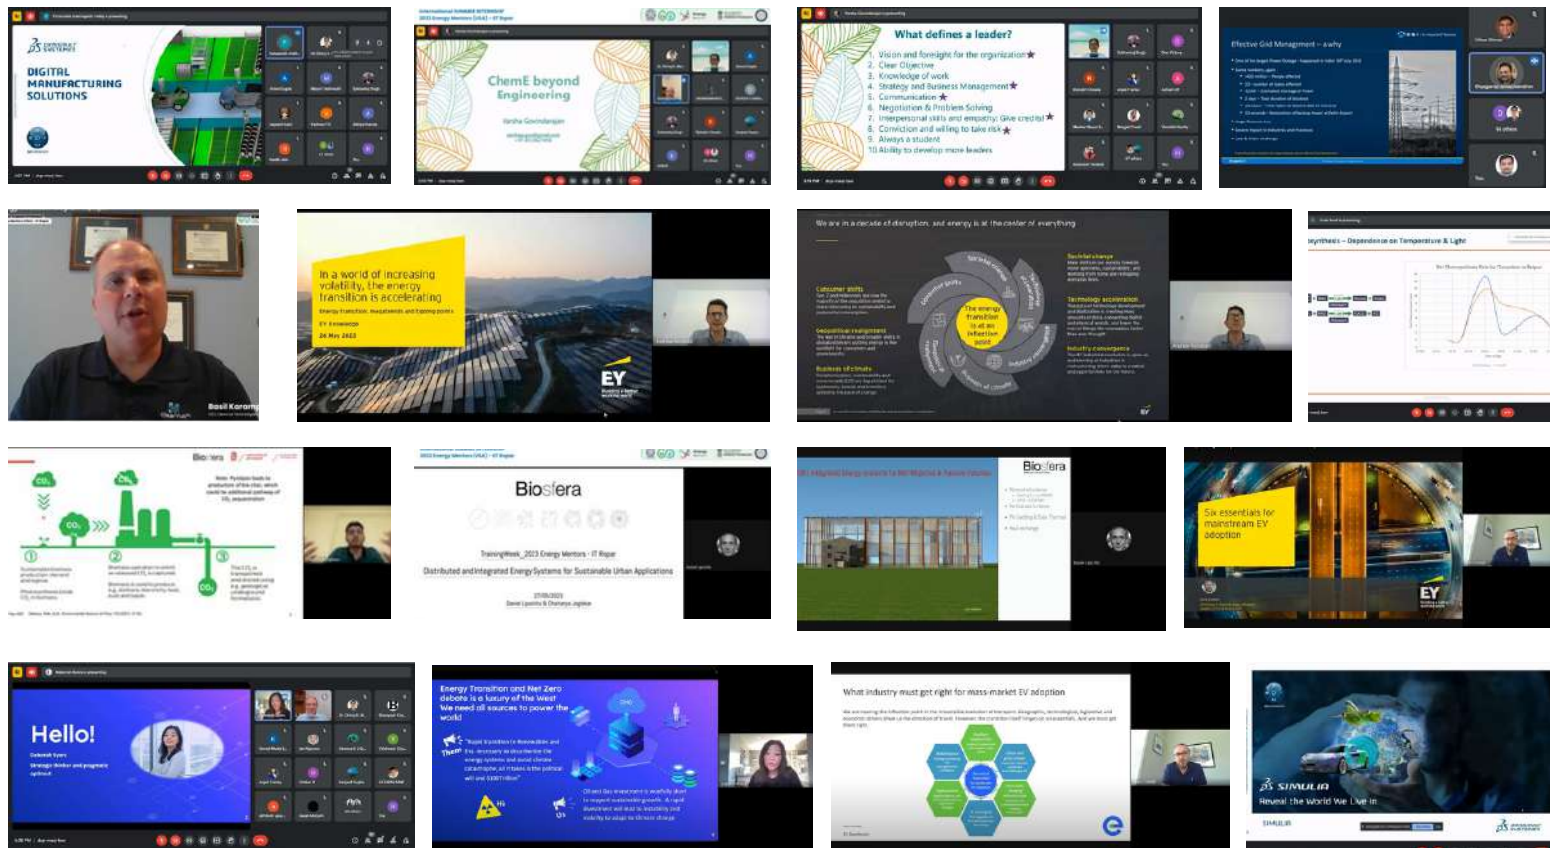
DASSAULT SYSTEMES

DIGITAL MANUFACTURING SOLUTIONS

International SUMMER INTERNSHIP 2023 Energy Mentors (USA) - IIT Ropar

ChemE beyond Engineering

Varsha Govindarajan

What defines a leader?

1. Vision and foresight for the organization
2. Clear Objective
3. Knowledge of work
4. Strategy and Business Management
5. Communication
6. Negotiation & Problem Solving
7. Interpersonal skills and empathy; Give credits!
8. Conviction and willing to take risk
9. Always a student
10. Ability to develop more leaders

Effective Grid Management – a why

Basil Karam

In a world of increasing volatility, the energy transition is accelerating

EY

We are in a decade of disruption, and energy is at the center of everything

The energy transition is at an inflection point

Synthesis – Dependence on Temperature & Light

Biosfera

$CO_2$

$CO_2$

$CO_2$

$CO_2$

1

2

3

Biosfera

TrainingWeek_2023 Energy Mentors - IIT Ropar

Distributed and Integrated Energy Systems for Sustainable Urban Applications

Biosfera

Six essentials for mainstream EV adoption

EY

Hello!

Energy Transition and Net Zero debate is a luxury of the West
We need all sources to power the world

What industry must get right for mass-market EV adoption

SIMULIA

Reveal the World We Live In

SIMULIA

DASSAULT SYSTEMES